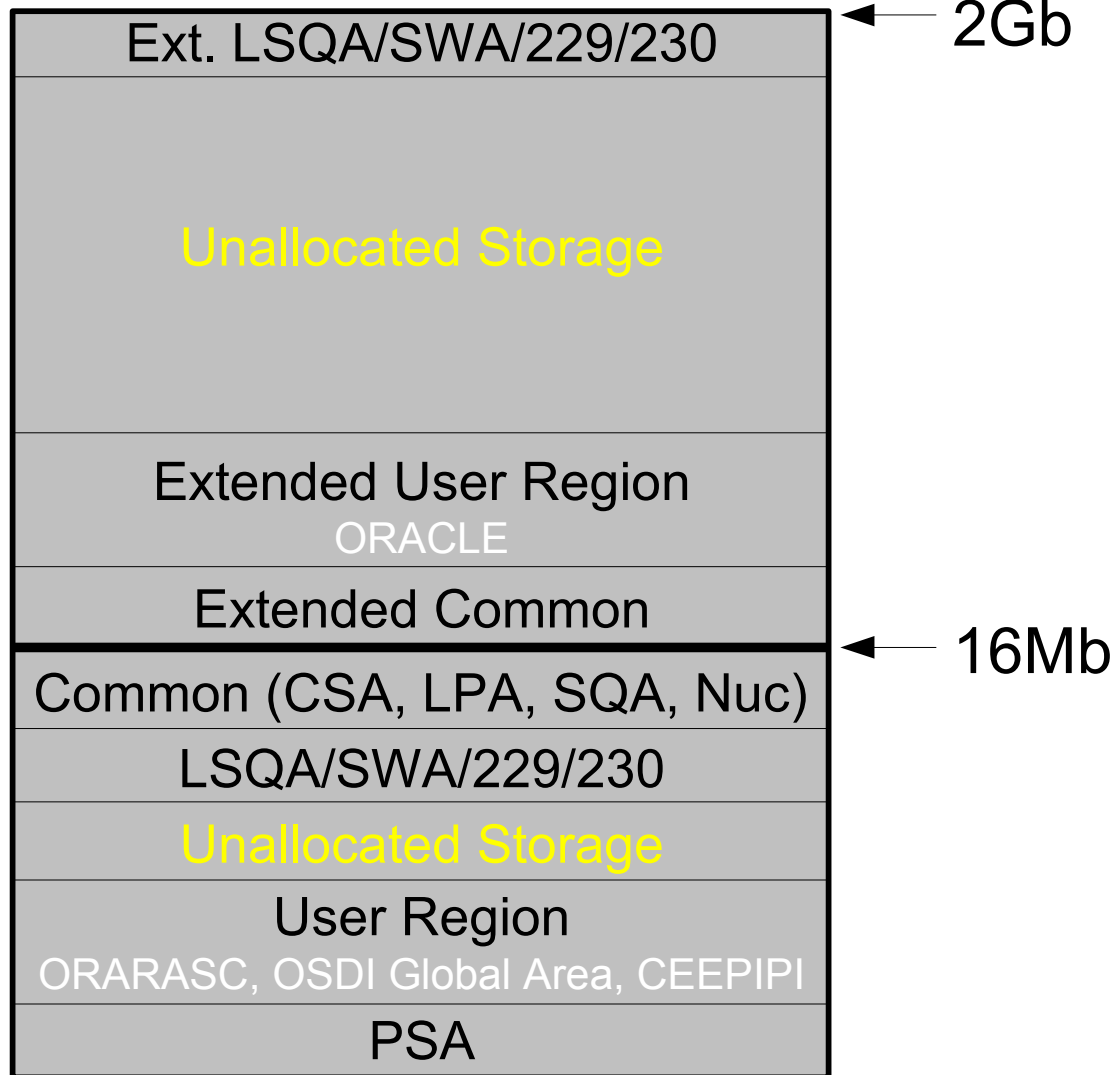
Ext. LSQA/SWA/229/230

2Gb

Unallocated Storage

Extended User Region
ORACLE

Extended Common

16Mb

Common (CSA, LPA, SQA, Nuc)

LSQA/SWA/229/230

Unallocated Storage

User Region
ORARASC, OSDI Global Area, CEEPIPI

PSA